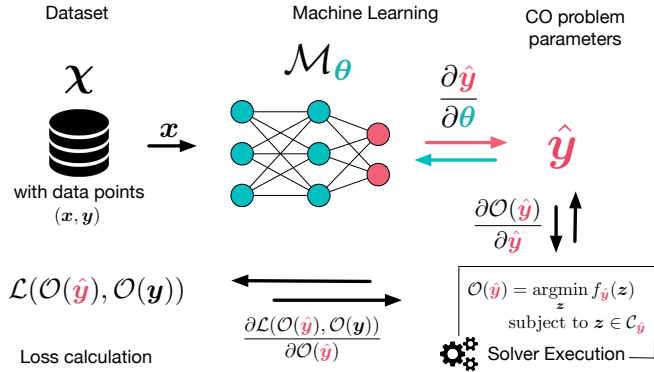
Dataset

Machine Learning

CO problem parameters

$\mathcal{X}$

$\mathcal{M}_{\boldsymbol{\theta}}$

$\boldsymbol{x}$

$\frac{\partial \hat{\boldsymbol{y}}}{\partial \boldsymbol{\theta}}$

$\hat{\boldsymbol{y}}$

with data points $(\boldsymbol{x}, \boldsymbol{y})$

$\frac{\partial \mathcal{O}(\hat{\boldsymbol{y}})}{\partial \hat{\boldsymbol{y}}}$

$\mathcal{L}(\mathcal{O}(\hat{\boldsymbol{y}}), \mathcal{O}(\boldsymbol{y}))$

$\mathcal{O}(\hat{\boldsymbol{y}}) = \underset{\boldsymbol{z}}{\operatorname{argmin}} f_{\hat{\boldsymbol{y}}}(\boldsymbol{z})$
subject to $\boldsymbol{z} \in \mathcal{C}_{\hat{\boldsymbol{y}}}$

$\frac{\partial \mathcal{L}(\mathcal{O}(\hat{\boldsymbol{y}}), \mathcal{O}(\boldsymbol{y}))}{\partial \mathcal{O}(\hat{\boldsymbol{y}})}$

Loss calculation

Solver Execution